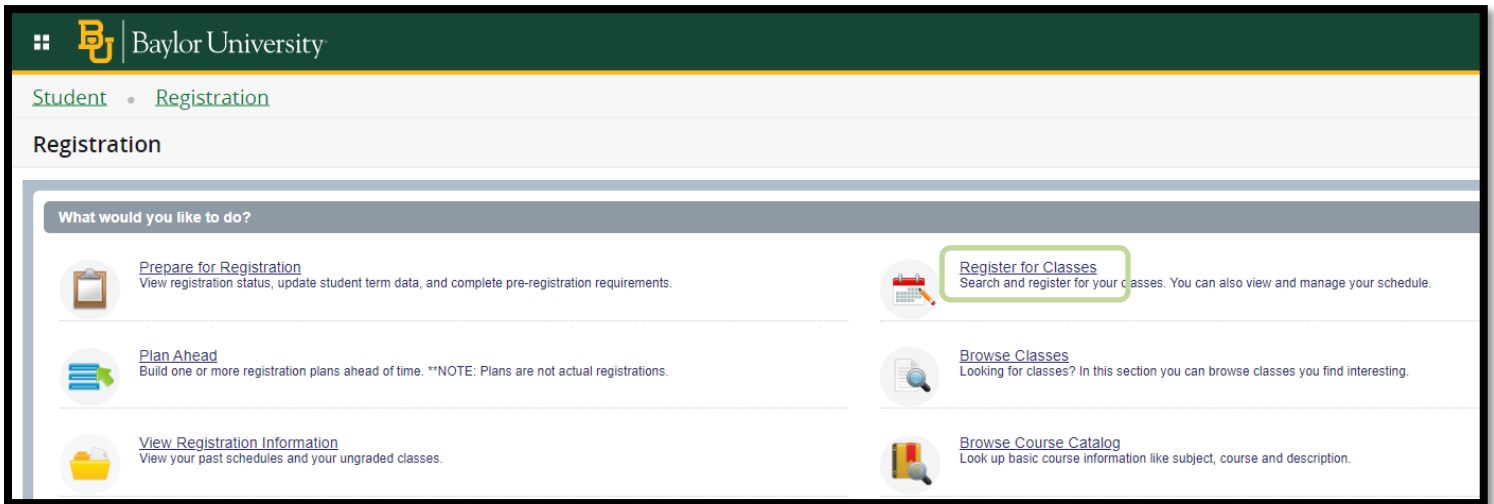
BU Baylor University

Student • Registration

Registration

What would you like to do?

Prepare for Registration
View registration status, update student term data, and complete pre-registration requirements.

Register for Classes
Search and register for your classes. You can also view and manage your schedule.

Plan Ahead
Build one or more registration plans ahead of time. **NOTE: Plans are not actual registrations.

Browse Classes
Looking for classes? In this section you can browse classes you find interesting.

View Registration Information
View your past schedules and your ungraded classes.

Browse Course Catalog
Look up basic course information like subject, course and description.